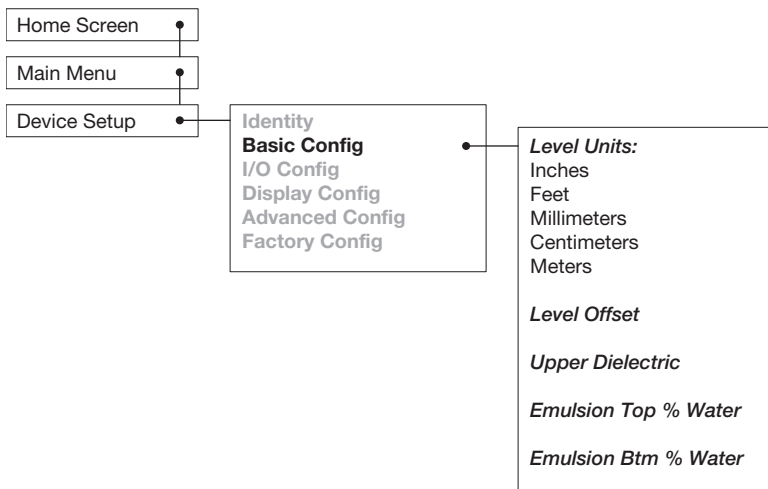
Home Screen

Main Menu

Device Setup

Identity
Basic Config
I/O Config
Display Config
Advanced Config
Factory Config

Level Units:
Inches
Feet
Millimeters
Centimeters
Meters

Level Offset

Upper Dielectric

Emulsion Top % Water

Emulsion Btm % Water